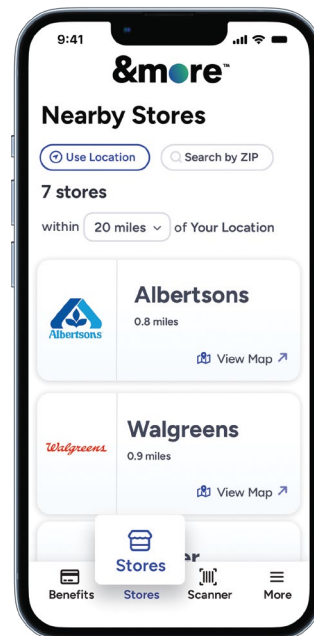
9:41

&more™

Nearby Stores

Use Location

Search by ZIP

7 stores

within 20 miles of Your Location

Albertsons

Albertsons

0.8 miles

View Map

Walgreens

Walgreens

0.9 miles

View Map

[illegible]

Stores

Benefits

Stores

Scanner

More